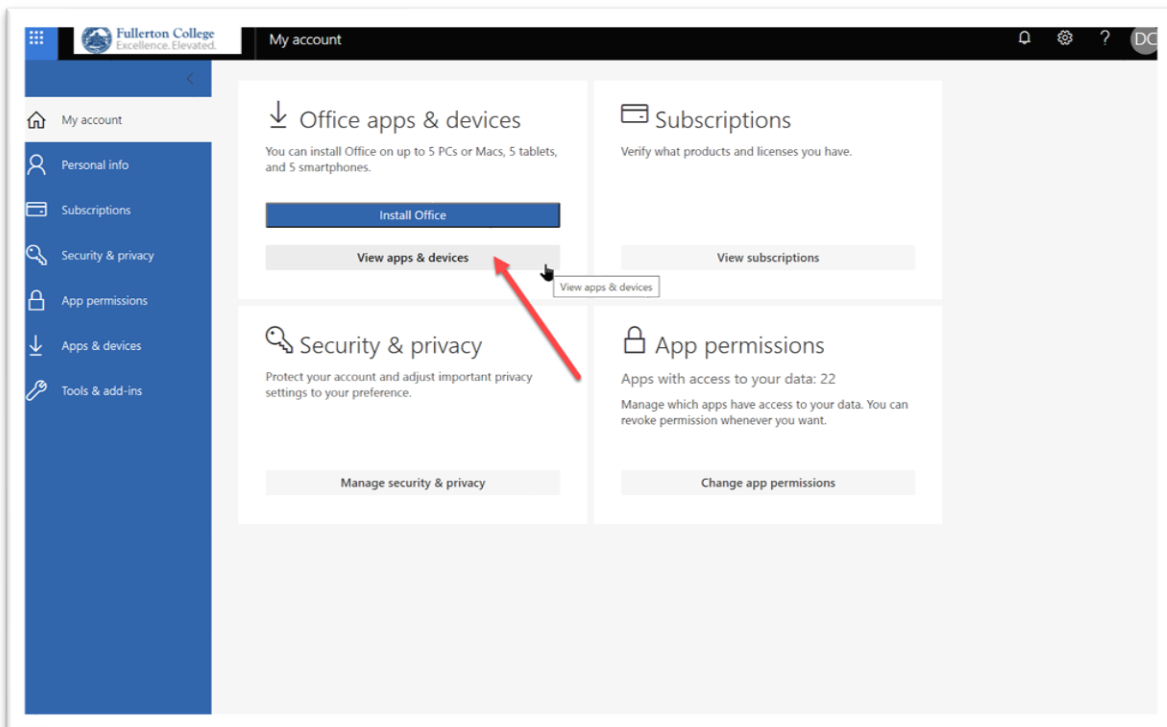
Fullerton College
Excellence. Elevated.

My account

?

DC

My account

Personal info

Subscriptions

Security & privacy

App permissions

Apps & devices

Tools & add-ins

Office apps & devices

You can install Office on up to 5 PCs or Macs, 5 tablets, and 5 smartphones.

Install Office

View apps & devices

View apps & devices

Subscriptions

Verify what products and licenses you have.

View subscriptions

Security & privacy

Protect your account and adjust important privacy settings to your preference.

Manage security & privacy

App permissions

Apps with access to your data: 22

Manage which apps have access to your data. You can revoke permission whenever you want.

Change app permissions